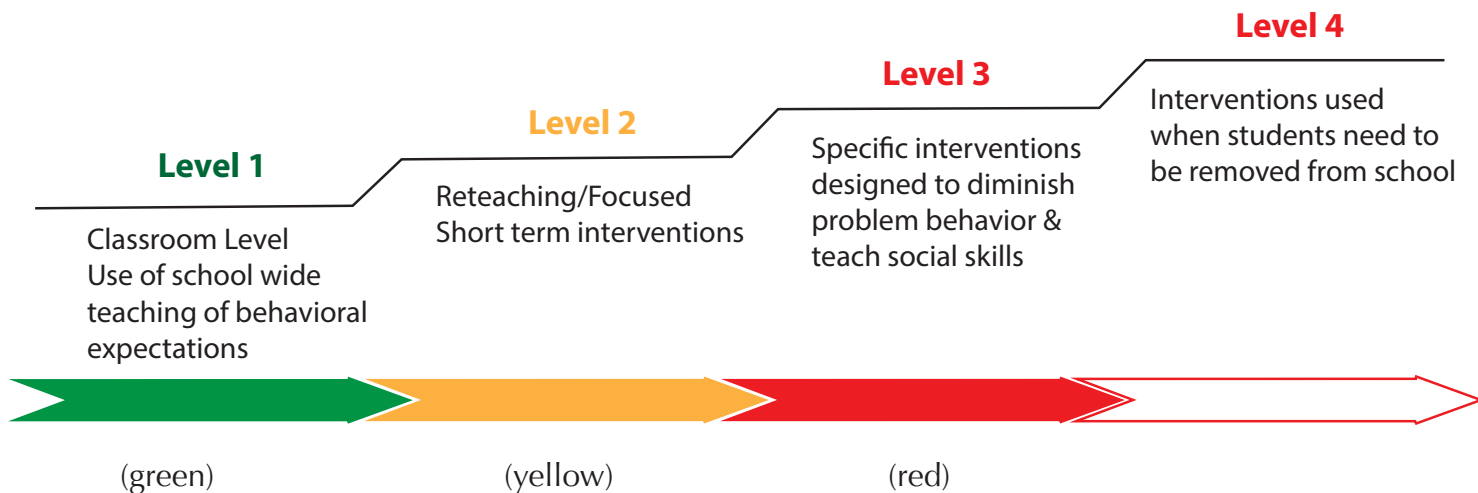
Level 1

Classroom Level
Use of school wide teaching of behavioral expectations

Level 2

Reteaching/Focused
Short term interventions

Level 3

Specific interventions designed to diminish problem behavior & teach social skills

Level 4

Interventions used when students need to be removed from school

(green)

(yellow)

(red)